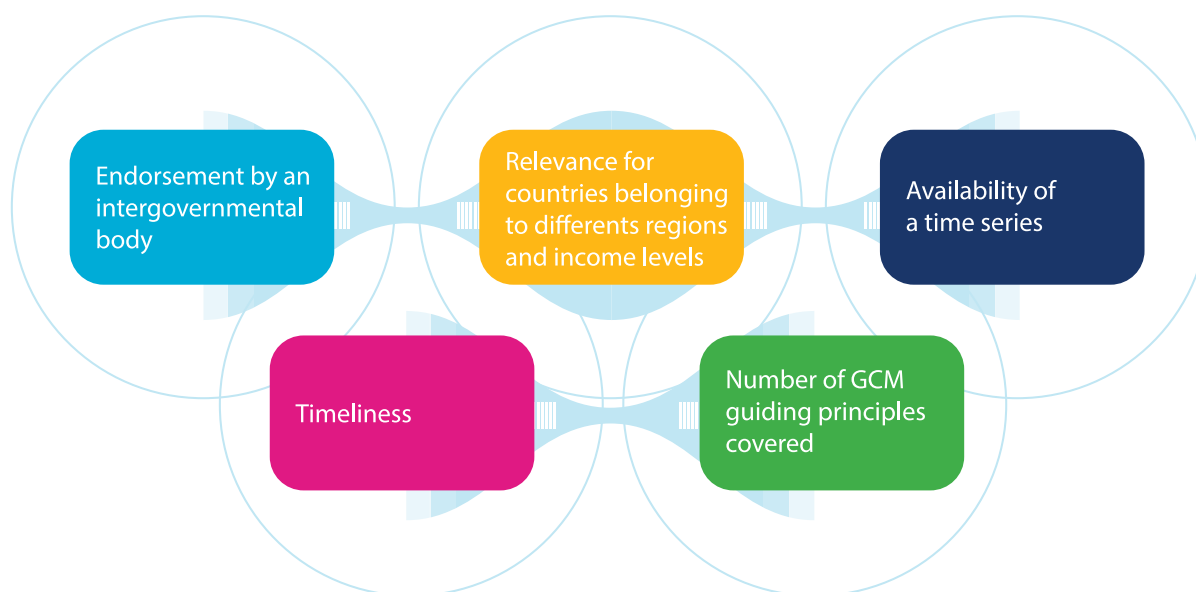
Endorsement by an intergovernmental body

Relevance for countries belonging to differents regions and income levels

Availability of a time series

Timeliness

Number of GCM guiding principles covered